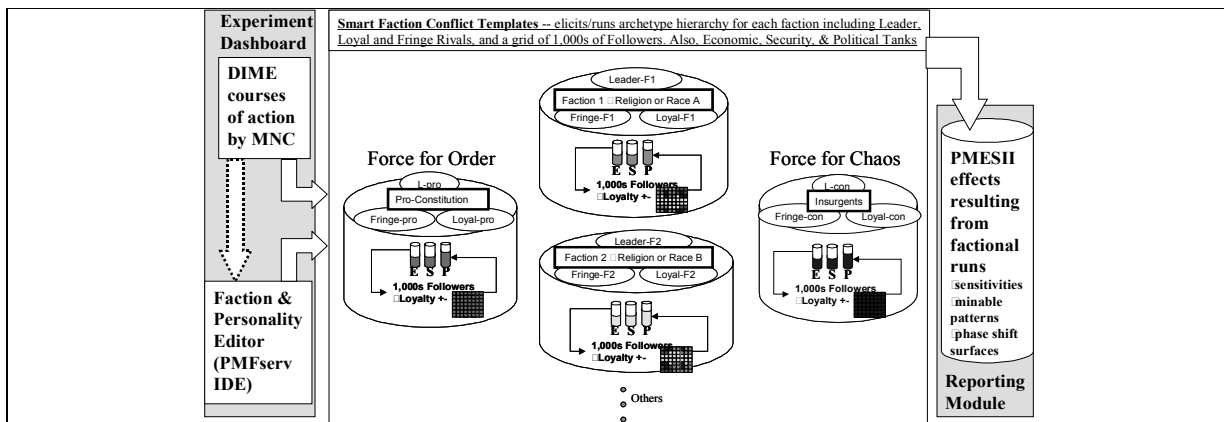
Experiment Dashboard

DIME courses of action by MNC

Faction & Personality Editor (PMFserv IDE)

Smart Faction Conflict Templates -- elicits/runs archetype hierarchy for each faction including Leader, Loyal and Fringe Rivals, and a grid of 1,000s of Followers. Also, Economic, Security, & Political Tanks

Force for Order

L-pro

Pro-Constitution

Fringe-pro

Loyal-pro

E S P

1,000s Followers
□Loyalty +-

Leader-F1

Faction 1 □ Religion or Race A

Fringe-F1

Loyal-F1

E S P

1,000s Followers
□Loyalty +-

Leader-F2

Faction 2 □ Religion or Race B

Fringe-F2

Loyal-F2

E S P

1,000s Followers
□Loyalty +-

Others

Force for Chaos

L-con

Insurgents

Fringe-con

Loyal-con

E S P

1,000s Followers
□Loyalty +-

PMESII effects resulting from factional runs
□sensitivities
□minable patterns
□phase shift surfaces

Reporting Module